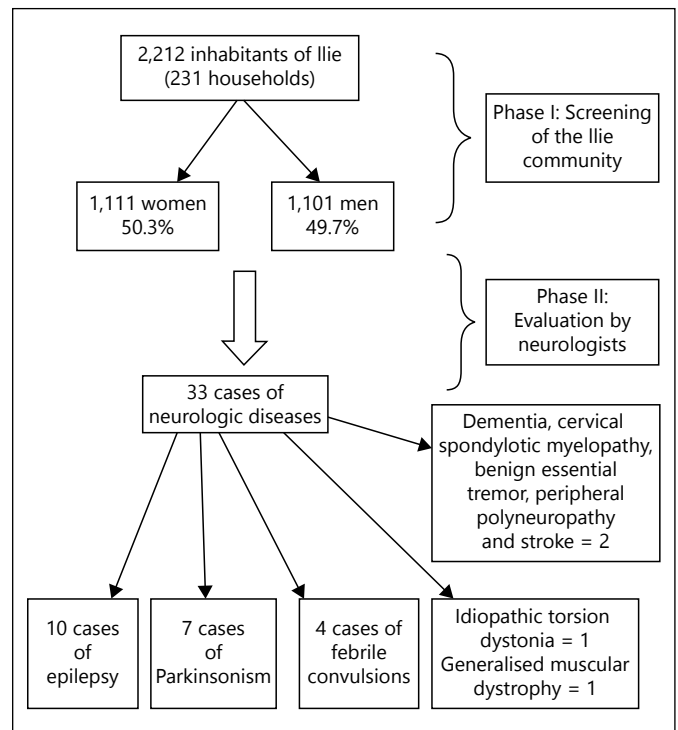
2,212 inhabitants of Ilie
(231 households)

Phase I: Screening of the Ilie community

1,111 women
50.3%

1,101 men
49.7%

Phase II: Evaluation by neurologists

33 cases of neurologic diseases

Dementia, cervical spondylotic myelopathy, benign essential tremor, peripheral polyneuropathy and stroke = 2

10 cases of epilepsy

7 cases of Parkinsonism

4 cases of febrile convulsions

Idiopathic torsion dystonia = 1
Generalised muscular dystrophy = 1